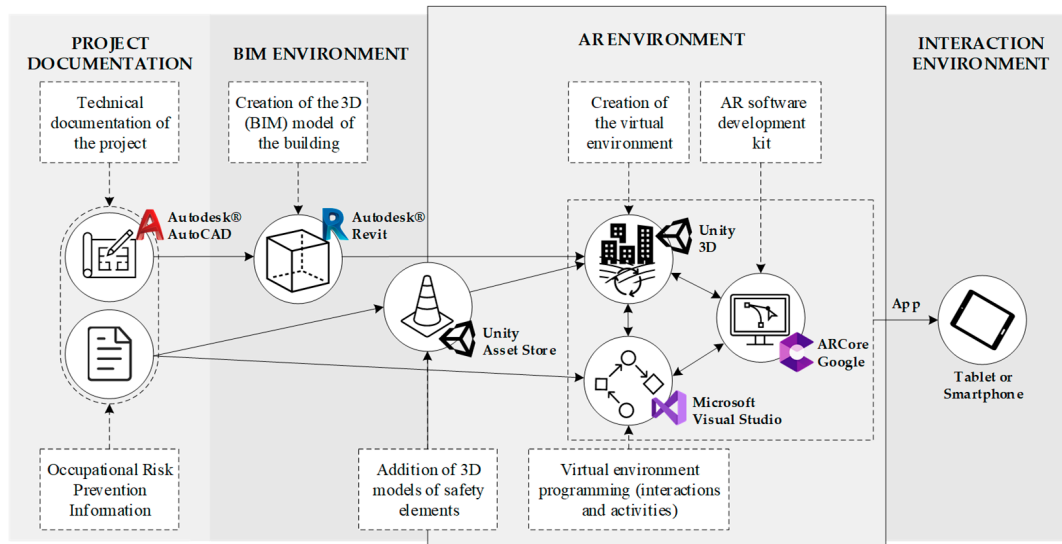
PROJECT DOCUMENTATION

BIM ENVIRONMENT

AR ENVIRONMENT

INTERACTION ENVIRONMENT

Technical documentation of the project

Creation of the 3D (BIM) model of the building

Creation of the virtual environment

AR software development kit

Autodesk® AutoCAD

Autodesk® Revit

Unity 3D

Unity Asset Store

ARCore Google

App

Microsoft Visual Studio

Tablet or Smartphone

Occupational Risk Prevention Information

Addition of 3D models of safety elements

Virtual environment programming (interactions and activities)